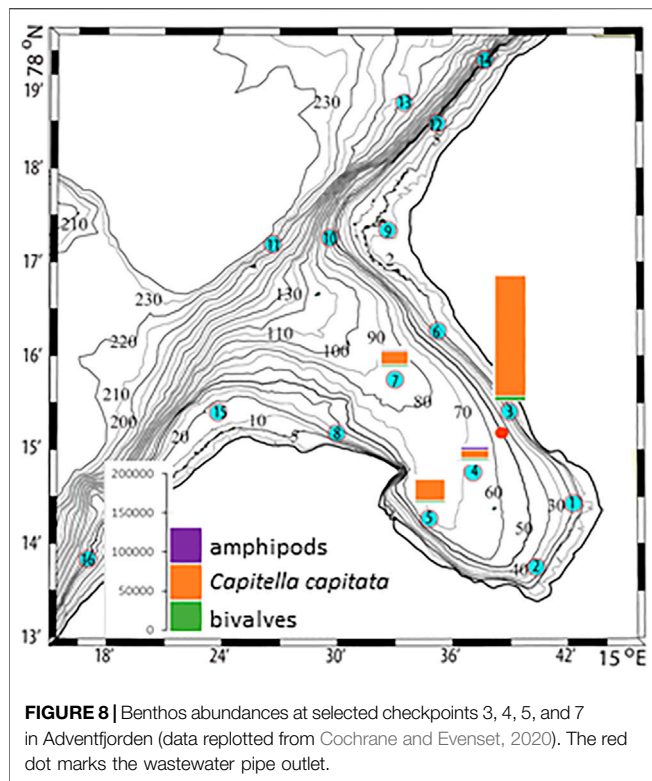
78°N
19'
18'
17'
16'
15'
14'
13'
14
13
12
230
210
11
10
9
2
230
130
220
110
90
100
6
210
7
80
200
70
3
15
10
20
5
8
4
200000
60
150000
5
30
1
100000
amphipods
50
16
40
50000
Capitella capitata
2
0
bivalves
18'
24'
30'
36'
42'
15 °E

FIGURE 8 | Benthos abundances at selected checkpoints 3, 4, 5, and 7 in Adventfjorden (data replotted from Cochrane and Evenset, 2020). The red dot marks the wastewater pipe outlet.